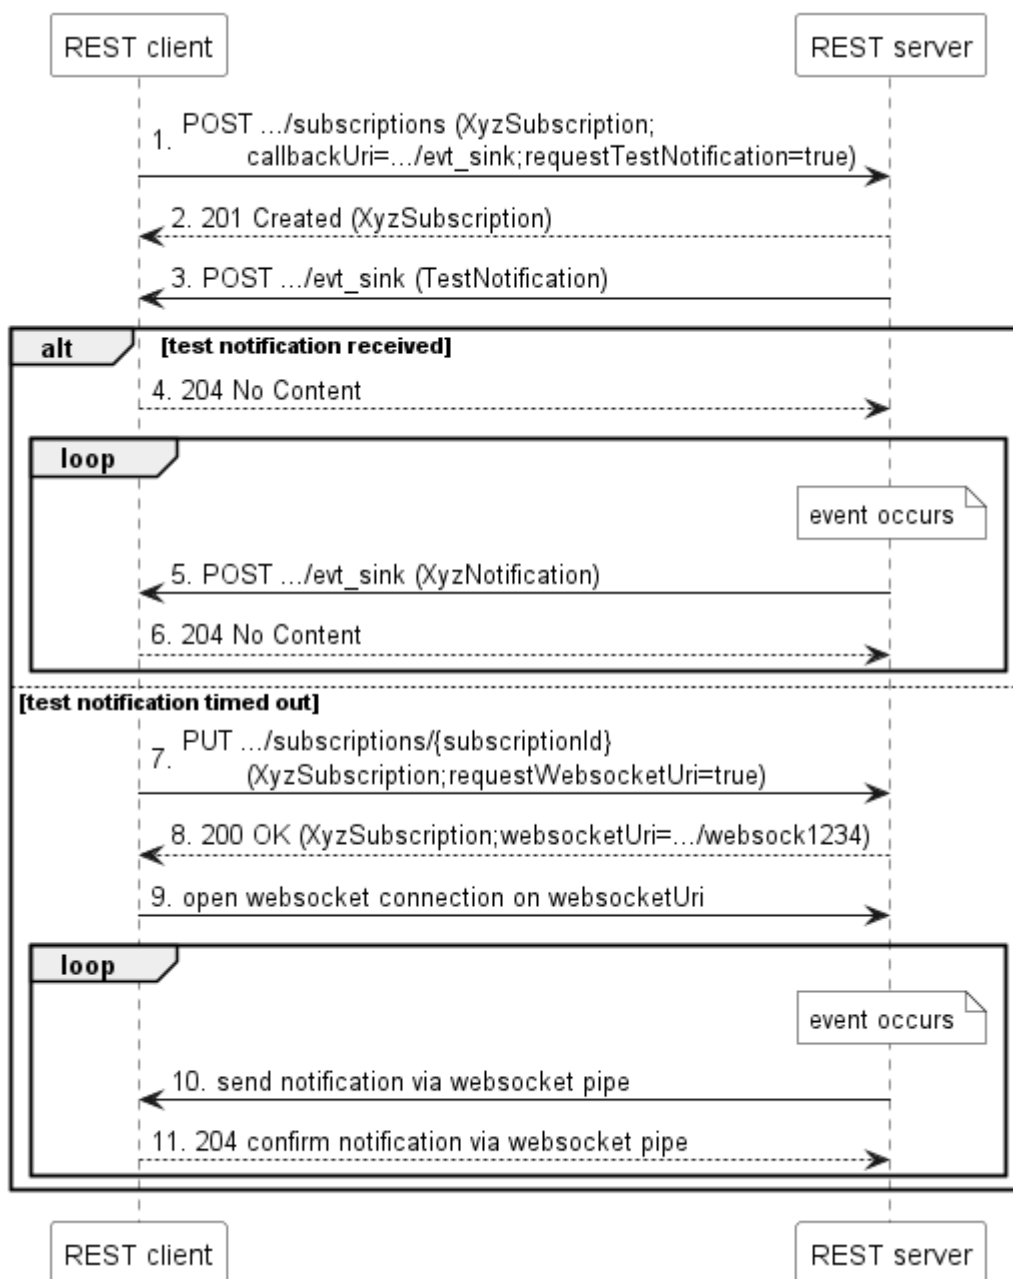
REST client

REST server

1. POST .../subscriptions (XyzSubscription; callbackUri=.../evt_sink;requestTestNotification=true)

2. 201 Created (XyzSubscription)

3. POST .../evt_sink (TestNotification)

alt [test notification received]

4. 204 No Content

loop

event occurs

5. POST .../evt_sink (XyzNotification)

6. 204 No Content

[test notification timed out]

7. PUT .../subscriptions/{subscriptionId} (XyzSubscription;requestWebsocketUri=true)

8. 200 OK (XyzSubscription;websocketUri=.../websock1234)

9. open websocket connection on websocketUri

loop

event occurs

10. send notification via websocket pipe

11. 204 confirm notification via websocket pipe

REST client

REST server